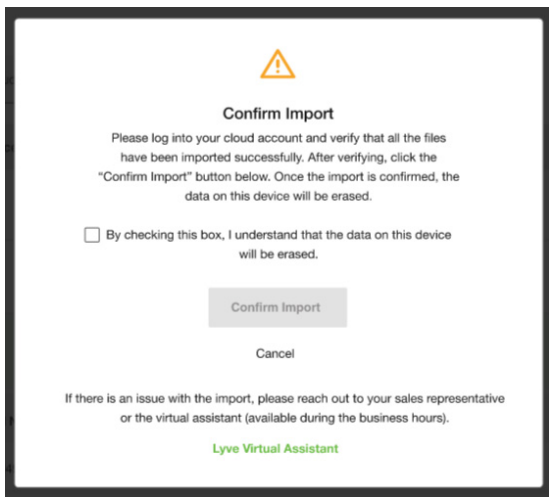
Confirm Import

Please log into your cloud account and verify that all the files have been imported successfully. After verifying, click the "Confirm Import" button below. Once the import is confirmed, the data on this device will be erased.

By checking this box, I understand that the data on this device will be erased.

Confirm Import

Cancel

If there is an issue with the import, please reach out to your sales representative or the virtual assistant (available during the business hours).

Lyve Virtual Assistant